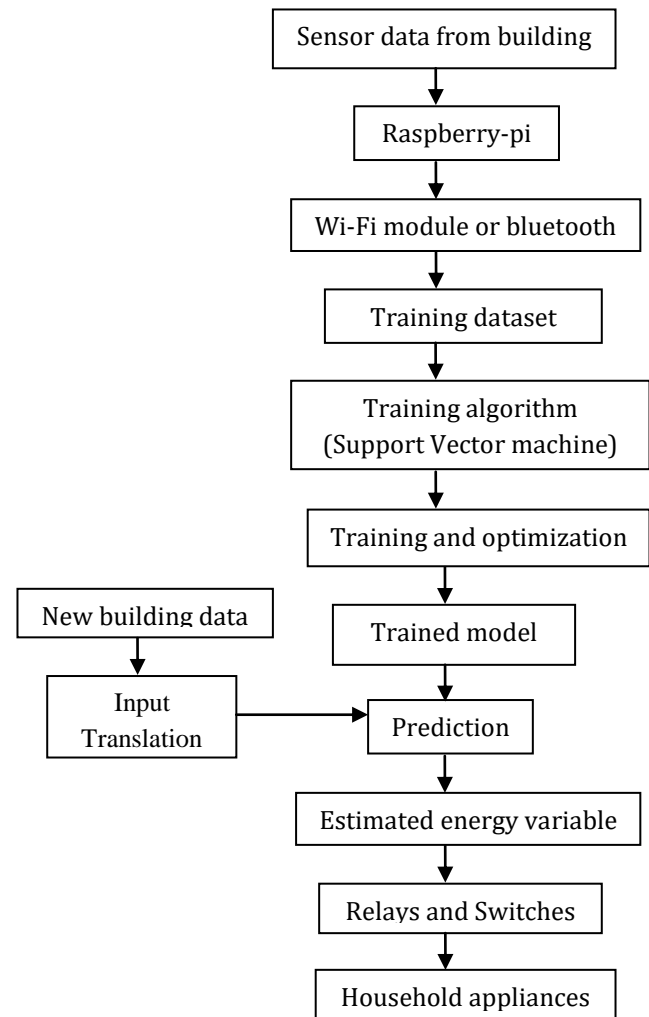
Sensor data from building

Raspberry-pi

Wi-Fi module or bluetooth

Training dataset

Training algorithm
(Support Vector machine)

Training and optimization

New building data

Trained model

Input
Translation

Prediction

Estimated energy variable

Relays and Switches

Household appliances